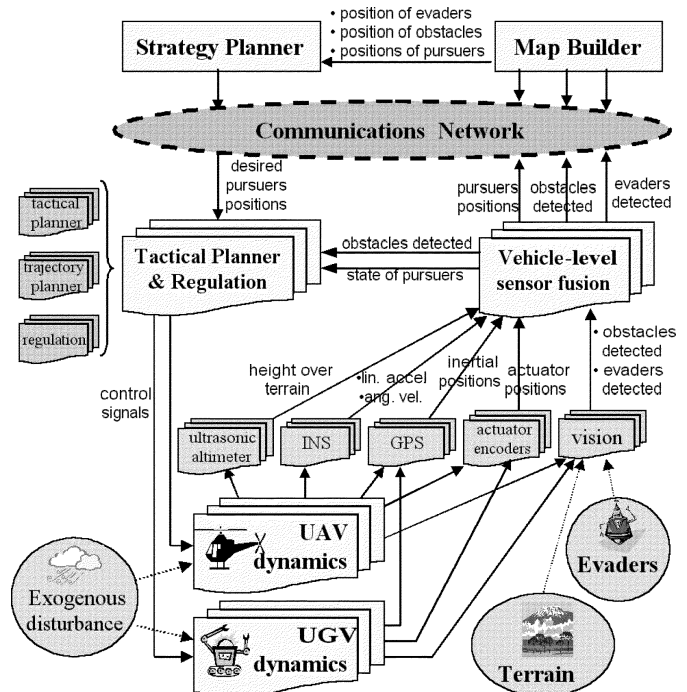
• position of evaders
• position of obstacles
• positions of pursuers

Strategy Planner

Map Builder

Communications Network

desired pursuers positions

pursuers positions

obstacles detected

evaders detected

tactical planner

trajectory planner

regulation

Tactical Planner & Regulation

obstacles detected

state of pursuers

Vehicle-level sensor fusion

• obstacles detected
• evaders detected

height over terrain

•lin. accel
•ang. vel.

inertial positions

actuator positions

control signals

ultrasonic altimeter

INS

GPS

actuator encoders

vision

UAV dynamics

Evaders

Exogenous disturbance

UGV dynamics

Terrain